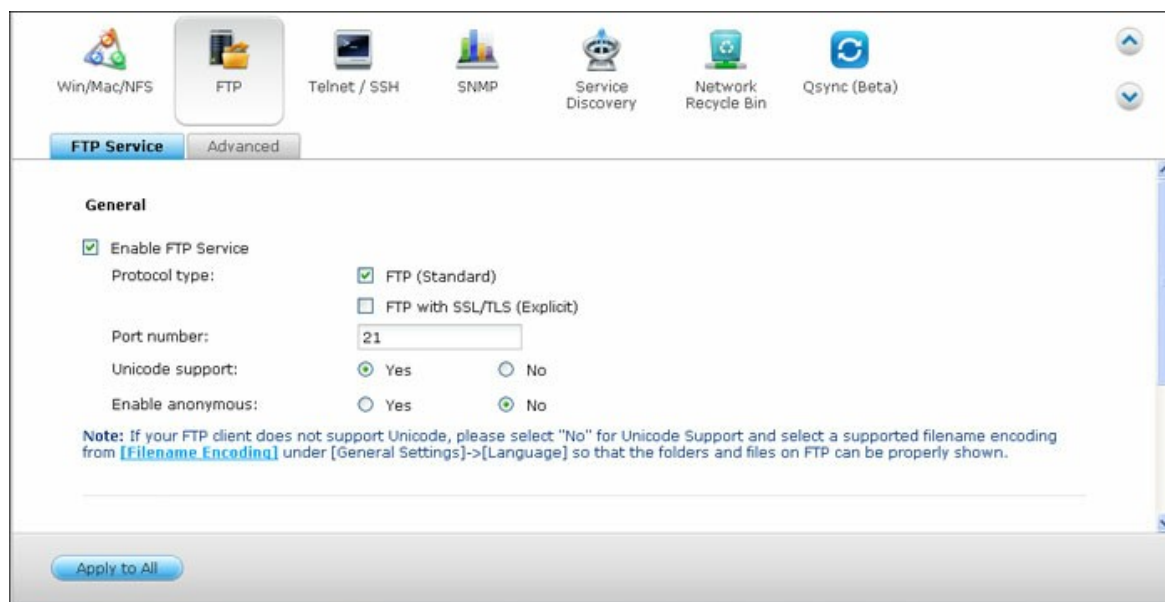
Win/Mac/NFS
FTP
Telnet / SSH
SNMP
Service Discovery
Network Recycle Bin
Qsync (Beta)

FTP Service
Advanced

General

Enable FTP Service

Protocol type: FTP (Standard)

FTP with SSL/TLS (Explicit)

Port number: 21

Unicode support: Yes No

Enable anonymous: Yes No

Note: If your FTP client does not support Unicode, please select "No" for Unicode Support and select a supported filename encoding from [Filename Encoding] under [General Settings]->[Language] so that the folders and files on FTP can be properly shown.

Apply to All